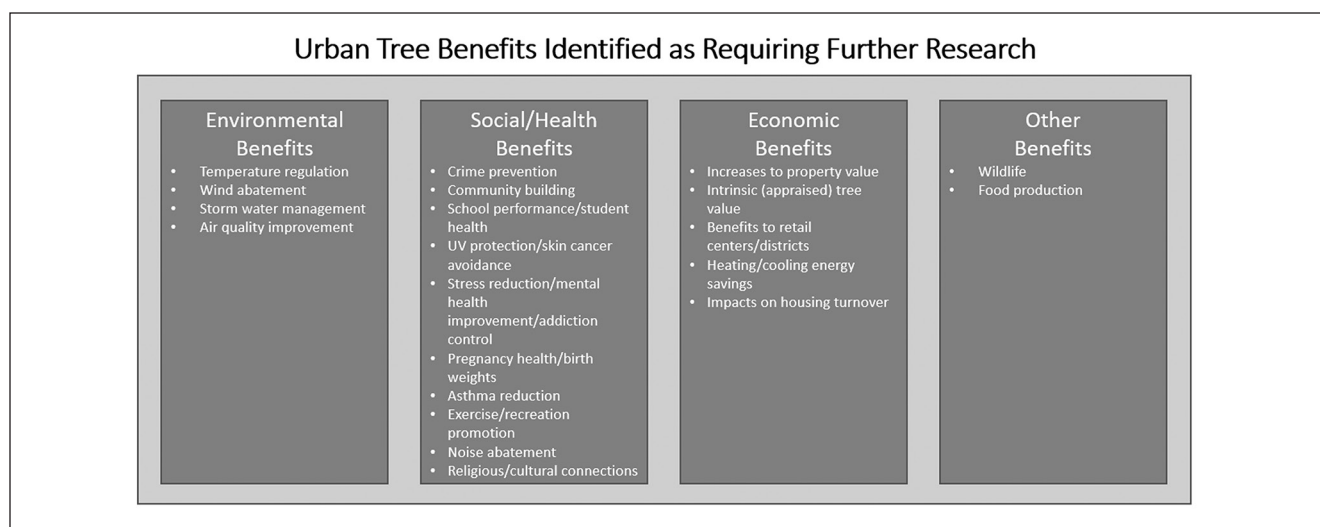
Urban Tree Benefits Identified as Requiring Further Research

Environmental Benefits
- Temperature regulation
- Wind abatement
- Storm water management
- Air quality improvement

Social/Health Benefits
- Crime prevention
- Community building
- School performance/student health
- UV protection/skin cancer avoidance
- Stress reduction/mental health improvement/addiction control
- Pregnancy health/birth weights
- Asthma reduction
- Exercise/recreation promotion
- Noise abatement
- Religious/cultural connections

Economic Benefits
- Increases to property value
- Intrinsic (appraised) tree value
- Benefits to retail centers/districts
- Heating/cooling energy savings
- Impacts on housing turnover

Other Benefits
- Wildlife
- Food production